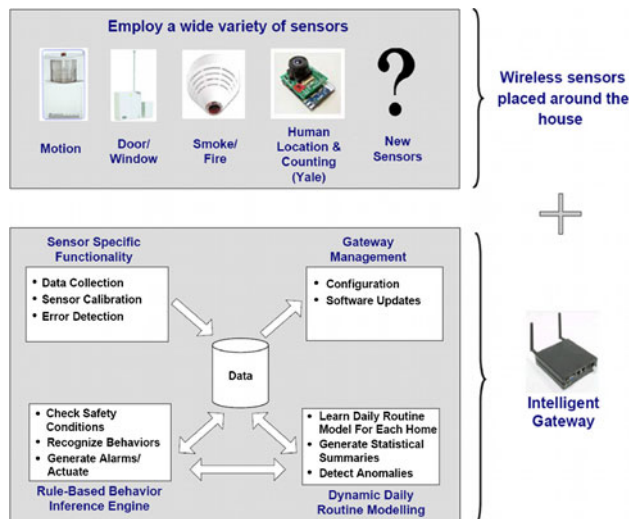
Employ a wide variety of sensors

Motion

Door/ Window

Smoke/ Fire

Human Location & Counting (Yale)

?

New Sensors

Wireless sensors placed around the house

Sensor Specific Functionality

• Data Collection
• Sensor Calibration
• Error Detection

Gateway Management

• Configuration
• Software Updates

Data

• Check Safety Conditions
• Recognize Behaviors
• Generate Alarms/ Actuate

Rule-Based Behavior Inference Engine

• Learn Daily Routine Model For Each Home
• Generate Statistical Summaries
• Detect Anomalies

Dynamic Daily Routine Modelling

Intelligent Gateway